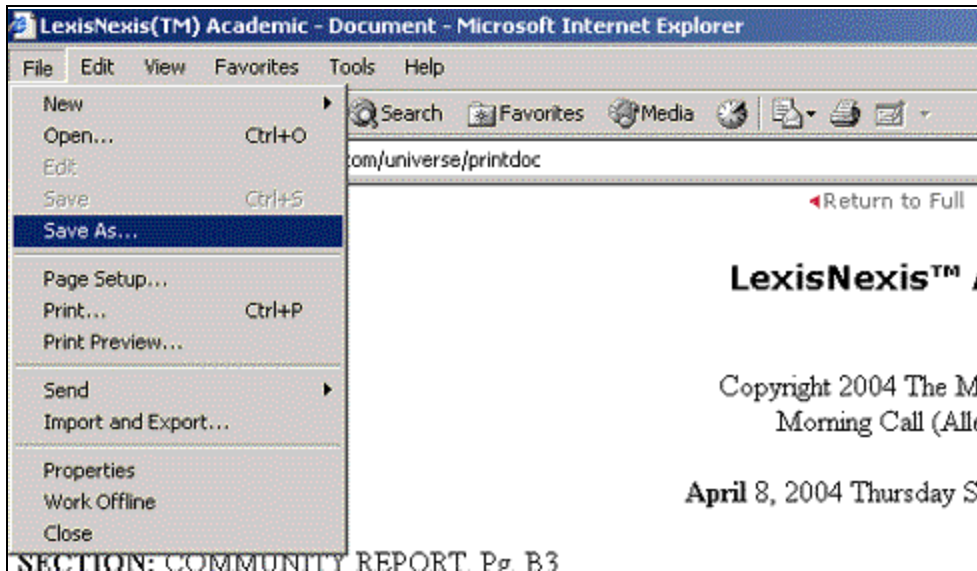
LexisNexis(TM) Academic - Document - Microsoft Internet Explorer

File Edit View Favorites Tools Help

New
Open... Ctrl+O
Edit
Save Ctrl+S
Save As...
Page Setup...
Print... Ctrl+P
Print Preview...
Send
Import and Export...
Properties
Work Offline
Close

Search Favorites Media

om/universe/printdoc

Return to Full

LexisNexis™ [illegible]

Copyright 2004 The M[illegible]
Morning Call (All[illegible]

April 8, 2004 Thursday S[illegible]

SECTION: COMMUNITY REPORT, Pg. B3